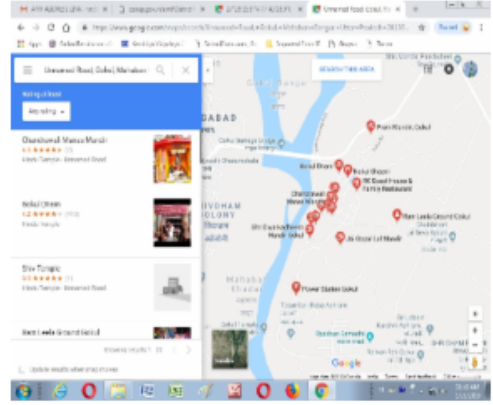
Unnamed Road, Gokul, Mahaban

Rating & Hotel
Any rating

Chandrawali Mansa Mandir
Hindu Temple · Unnamed Road

Gokul Dham
Hindu Temple

Shiv Temple
Hindu Temple · Unnamed Road

Nand Leela Ground Gokul

Update results when map moves

SEARCH THIS AREA

ABAD

Power Station Gokul

Nand Leela Ground Gokul

Google